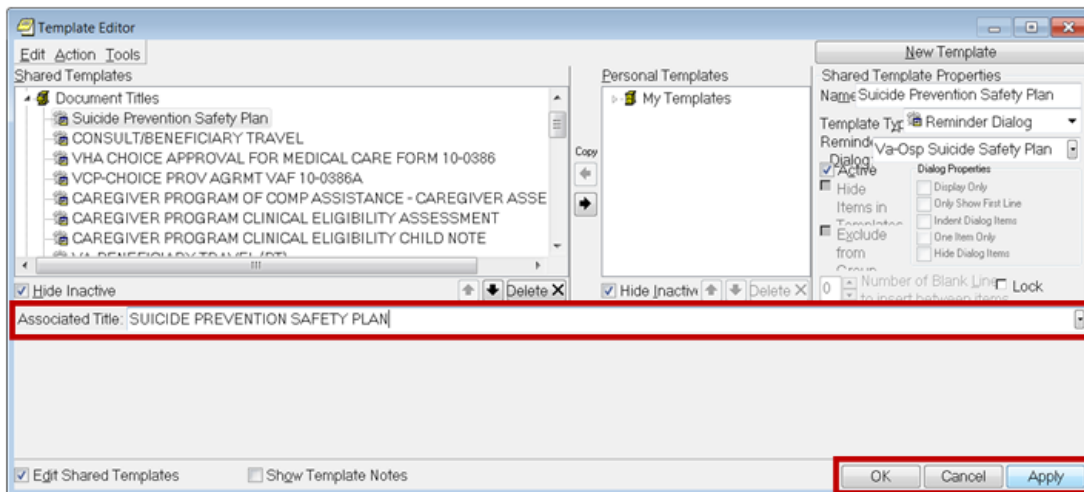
Template Editor

Edit Action Tools

New Template

Shared Templates

Document Titles
Suicide Prevention Safety Plan
CONSULT/BENEFICIARY TRAVEL
VHA CHOICE APPROVAL FOR MEDICAL CARE FORM 10-0386
VCP-CHOICE PROV AGRMT VAF 10-0386A
CAREGIVER PROGRAM OF COMP ASSISTANCE - CAREGIVER ASSE
CAREGIVER PROGRAM CLINICAL ELIGIBILITY ASSESSMENT
CAREGIVER PROGRAM CLINICAL ELIGIBILITY CHILD NOTE
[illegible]

Hide Inactive

Delete

Copy

Personal Templates

My Templates

Hide Inactive

Delete

Shared Template Properties

Name Suicide Prevention Safety Plan

Template Typ Reminder Dialog

Reminder Dialog: Va-Osp Suicide Safety Plan

Active

Hide Items in Templates

Exclude from Group

Dialog Properties

Display Only

Only Show First Line

Indent Dialog Items

One Item Only

Hide Dialog Items

0

Number of Blank Lines to insert between items

Lock

Associated Title: SUICIDE PREVENTION SAFETY PLAN

Edit Shared Templates

Show Template Notes

OK

Cancel

Apply